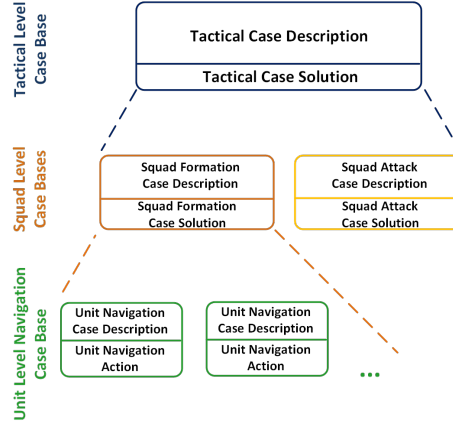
Tactical Level Case Base

Tactical Case Description

Tactical Case Solution

Squad Level Case Bases

Squad Formation Case Description

Squad Formation Case Solution

Squad Attack Case Description

Squad Attack Case Solution

Unit Level Navigation Case Base

Unit Navigation Case Description

Unit Navigation Action

Unit Navigation Case Description

Unit Navigation Action

...